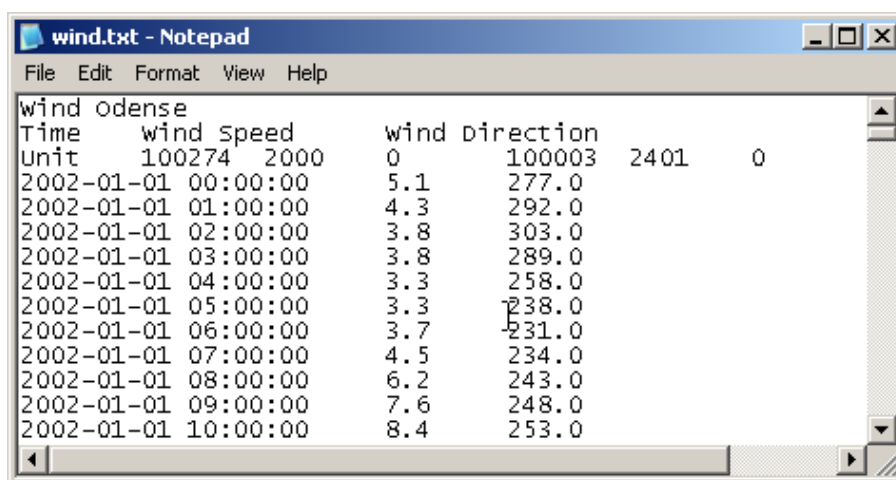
wind.txt - Notepad

File Edit Format View Help

Wind Odense
Time Wind Speed Wind Direction
Unit 100274 2000 0 100003 2401 0
2002-01-01 00:00:00 5.1 277.0
2002-01-01 01:00:00 4.3 292.0
2002-01-01 02:00:00 3.8 303.0
2002-01-01 03:00:00 3.8 289.0
2002-01-01 04:00:00 3.3 258.0
2002-01-01 05:00:00 3.3 238.0
2002-01-01 06:00:00 3.7 231.0
2002-01-01 07:00:00 4.5 234.0
2002-01-01 08:00:00 6.2 243.0
2002-01-01 09:00:00 7.6 248.0
2002-01-01 10:00:00 8.4 253.0